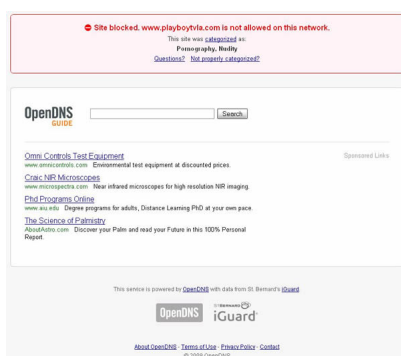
Site blocked. www.playboytvla.com is not allowed on this network.

This site was categorized as:
Pornography, Nudity
Questions? Not properly categorized?

OpenDNS GUIDE

Search

Omni Controls Test Equipment
www.omnicontrols.com Environmental test equipment at discounted prices.

Sponsored Links

Craic NIR Microscopes
www.microspectra.com Near infrared microscopes for high resolution NIR imaging.

Phd Programs Online
www.aiu.edu Degree programs for adults, Distance Learning PhD at your own pace.

The Science of Palmistry
AboutAstro.com Discover your Palm and read your Future in this 100% Personal Report.

This service is powered by OpenDNS with data from St. Bernard's iGuard.

OpenDNS

ST. BERNARD iGuard

About OpenDNS - Terms of Use - Privacy Policy - Contact
© 2008 OpenDNS